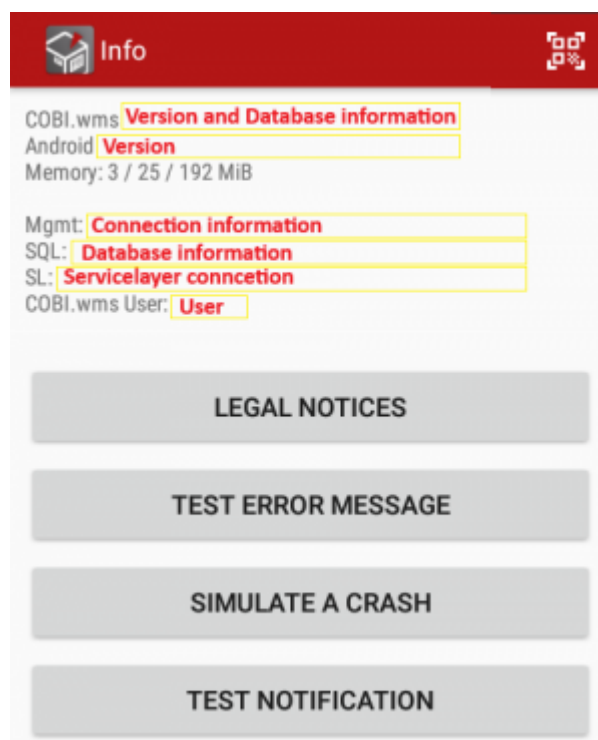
Info

COBI.wms Version and Database information
Android Version
Memory: 3 / 25 / 192 MiB

Mgmt: Connection information
SQL: Database information
SL: Servicelayer conncetion
COBI.wms User: User

LEGAL NOTICES

TEST ERROR MESSAGE

SIMULATE A CRASH

TEST NOTIFICATION